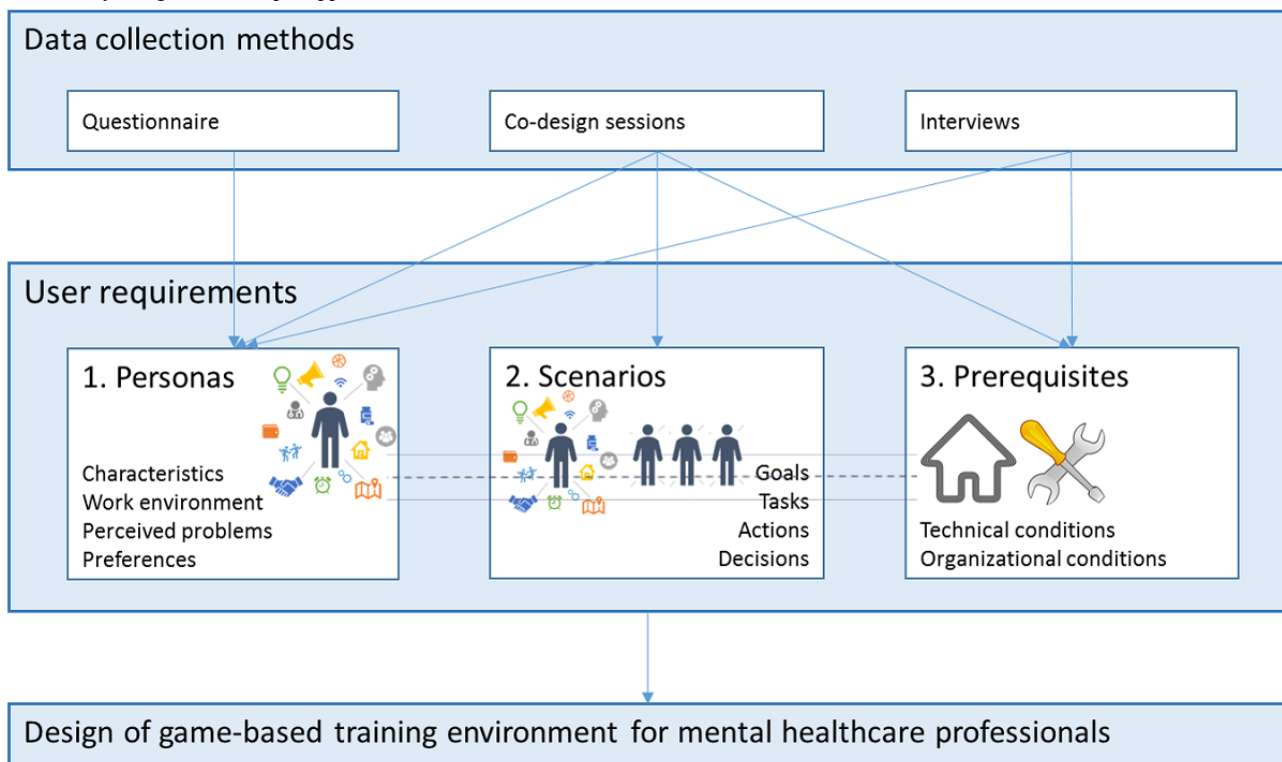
Data collection methods

Questionnaire

Co-design sessions

Interviews

User requirements

1. Personas

Characteristics
Work environment
Perceived problems
Preferences

2. Scenarios

Goals
Tasks
Actions
Decisions

3. Prerequisites

Technical conditions
Organizational conditions

Design of game-based training environment for mental healthcare professionals